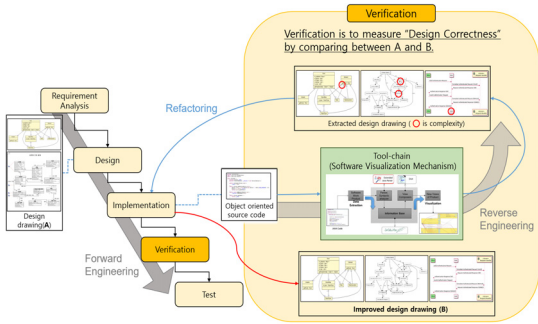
Verification

Verification is to measure "Design Correctness" by comparing between A and B.

Requirement Analysis

Refactoring

Extracted design drawing ( is complexity)

Design

Design drawing(A)

Tool-chain
(Software Visualization Mechanism)

Implementation

Object oriented source code

Reverse Engineering

Forward Engineering

Verification

Test

Improved design drawing (B)